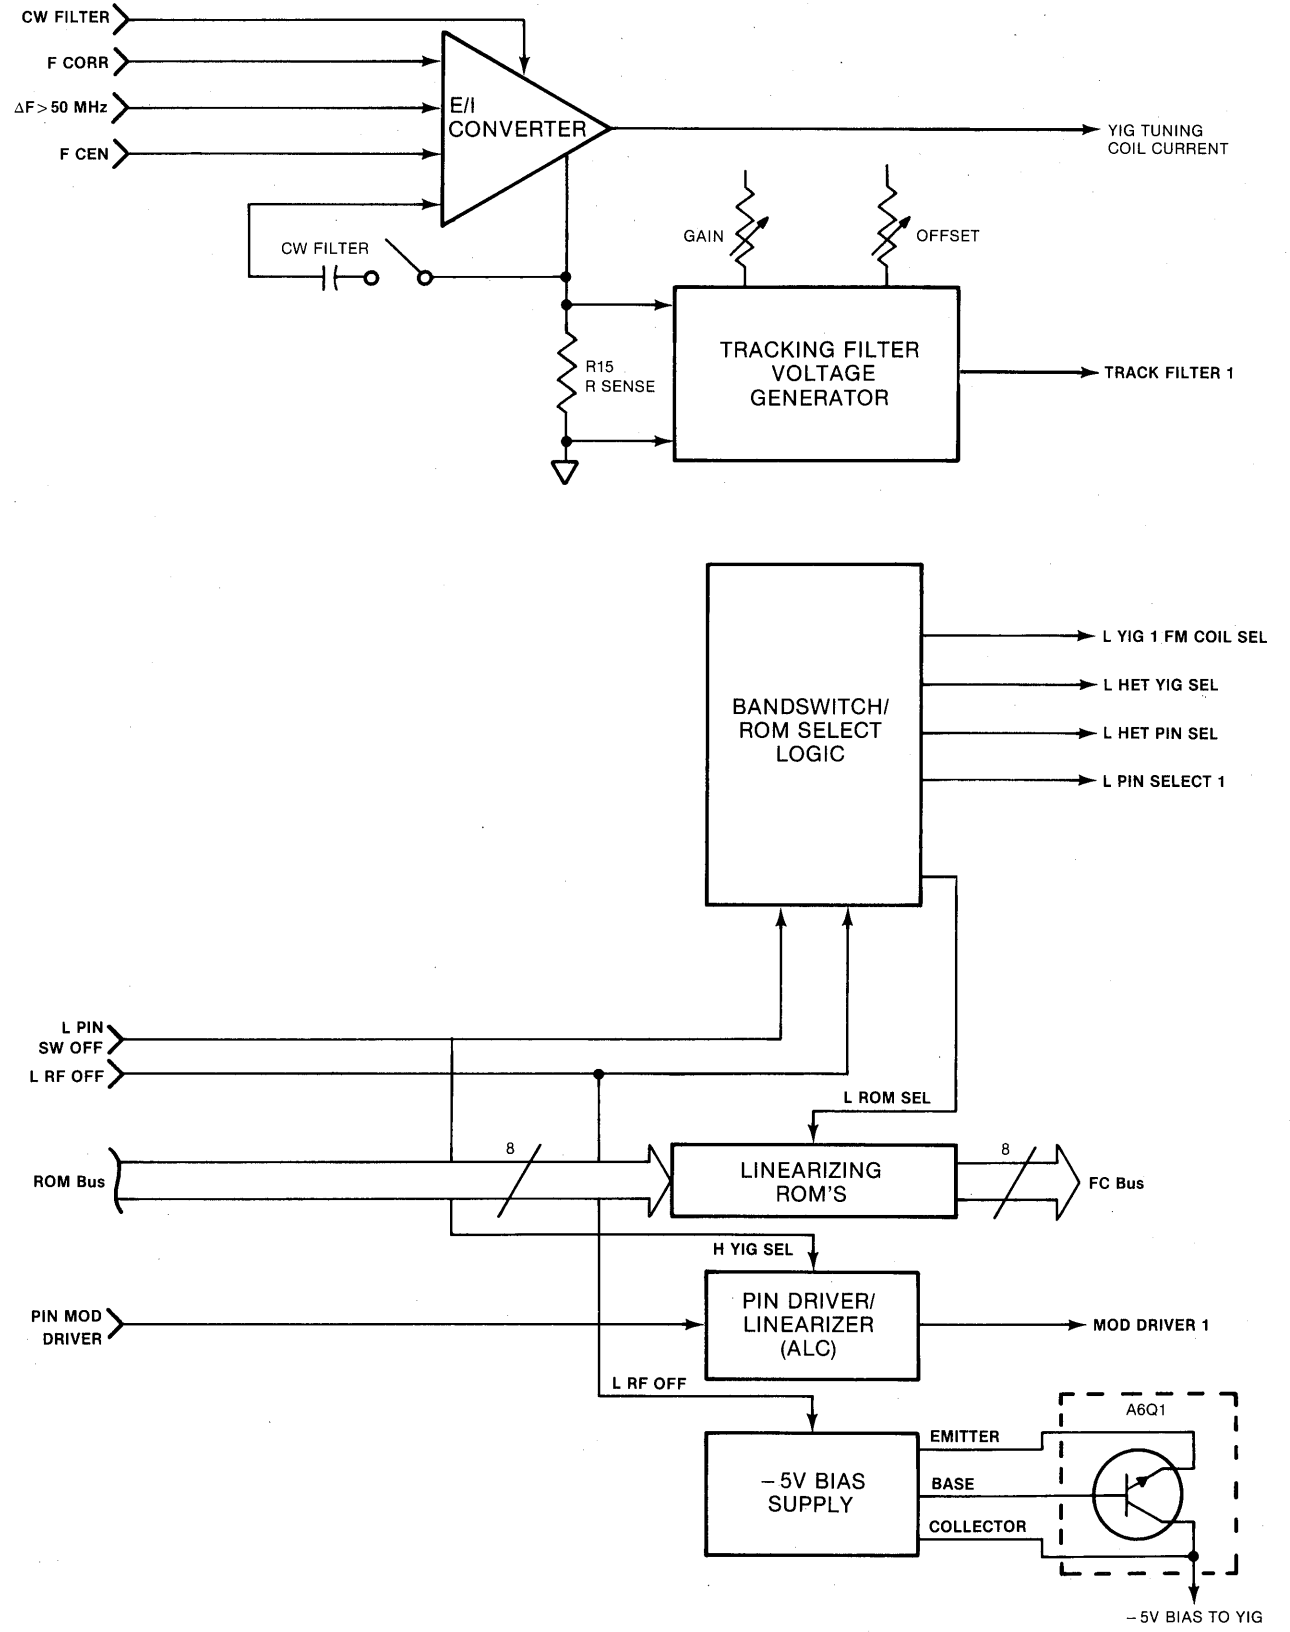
CW FILTER
F CORR
$\Delta F > 50$ MHz
F CEN
E/I CONVERTER
YIG TUNING COIL CURRENT
GAIN
OFFSET
CW FILTER
R15 R SENSE
TRACKING FILTER VOLTAGE GENERATOR
TRACK FILTER 1

BANDSWITCH/ ROM SELECT LOGIC
L YIG 1 FM COIL SEL
L HET YIG SEL
L HET PIN SEL
L PIN SELECT 1
L PIN SW OFF
L RF OFF
L ROM SEL
ROM Bus
8
LINEARIZING ROM'S
8
FC Bus
H YIG SEL
PIN MOD DRIVER
PIN DRIVER/ LINEARIZER (ALC)
MOD DRIVER 1
L RF OFF
A6Q1
EMITTER
$-5$V BIAS SUPPLY
BASE
COLLECTOR
$-5$V BIAS TO YIG